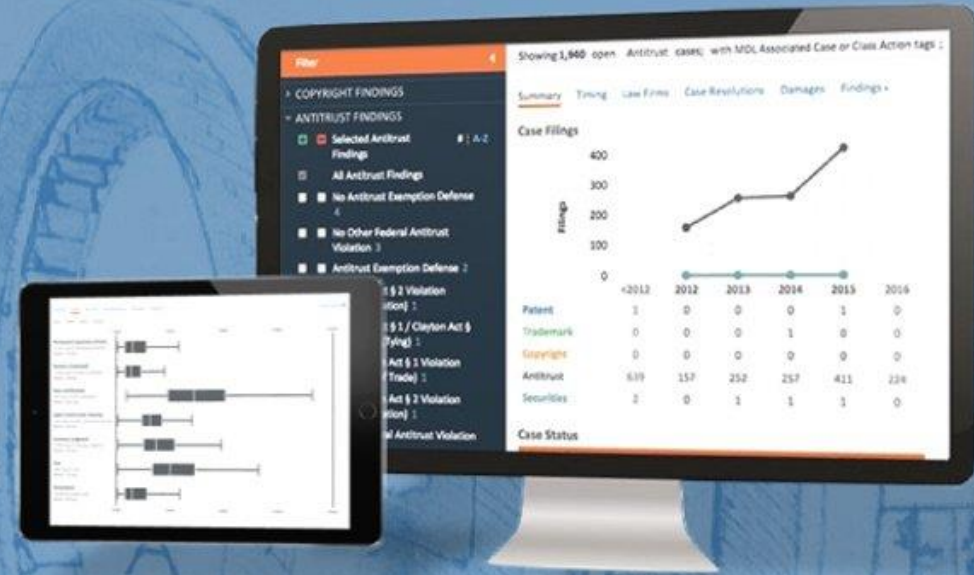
Filter

COPYRIGHT FINDINGS

ANTITRUST FINDINGS

Selected Antitrust Findings # | A-Z

All Antitrust Findings

No Antitrust Exemption Defense 4

No Other Federal Antitrust Violation 3

Antitrust Exemption Defense 2

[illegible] § 2 Violation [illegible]tion) 1

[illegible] § 1 / Clayton Act § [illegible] Tying) 1

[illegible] Act § 1 Violation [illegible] Trade) 1

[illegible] Act § 2 Violation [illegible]tion) 1

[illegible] Antitrust Violation

Showing 1,940 open Antitrust cases; with MDL Associated Case or Class Action tags

Summary Timing Law Firms Case Resolutions Damages Findings

Case Filings

Filings

| | <2012 | 2012 | 2013 | 2014 | 2015 | 2016 |
|---|---|---|---|---|---|---|
| Patent | 1 | 0 | 0 | 0 | 1 | 0 |
| Trademark | 0 | 0 | 0 | 1 | 0 | 0 |
| Copyright | 0 | 0 | 0 | 0 | 0 | 0 |
| Antitrust | 639 | 157 | 252 | 257 | 411 | 224 |
| Securities | 2 | 0 | 1 | 1 | 1 | 0 |

400
300
200
100
0

Case Status